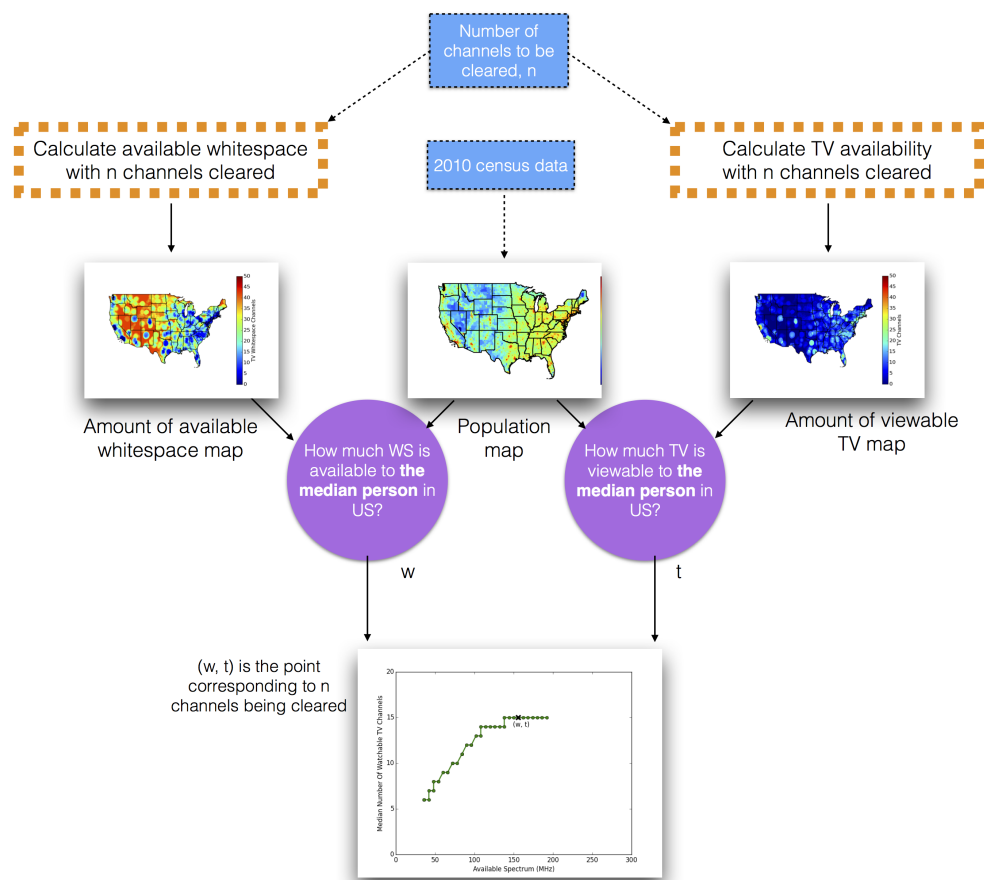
Number of channels to be cleared, n

Calculate available whitespace with n channels cleared

2010 census data

Calculate TV availability with n channels cleared

50
45
40
35
30
25
20
15
10
5
0
TV Whitespace Channels

50
45
40
35
30
25
20
15
10
5
0
TV Channels

Amount of available whitespace map

Population map

Amount of viewable TV map

How much WS is available to **the median person** in US?

How much TV is viewable to **the median person** in US?

w

t

(w, t) is the point corresponding to n channels being cleared

20
15
10
5
0
Median Number Of Watchable TV Channels
(w, t)
0 50 100 150 200 250 300
Available Spectrum (MHz)